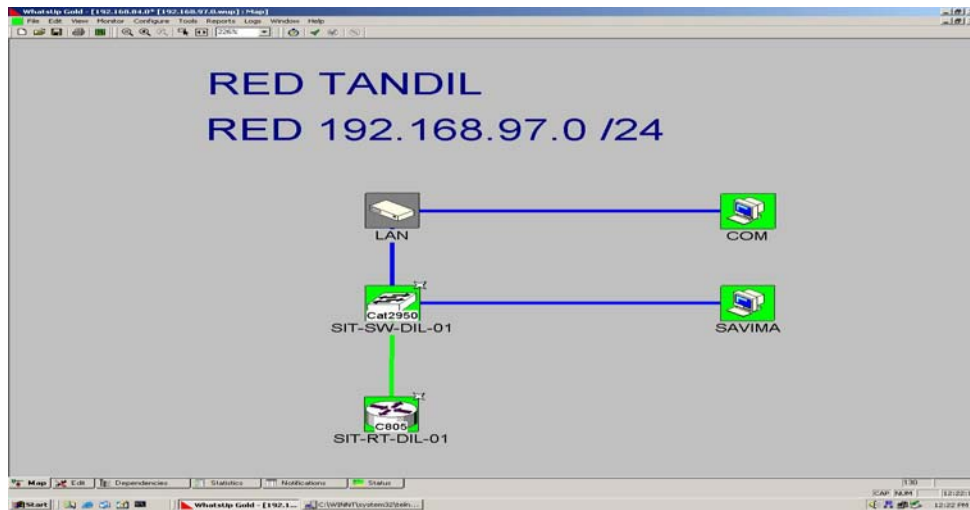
WhatsUp Gold - [192.168.84.0* [192.168.97.0.wup] : Map]
File Edit View Monitor Configure Tools Reports Logs Window Help
226%

RED TANDIL
RED 192.168.97.0 /24

LAN
COM
Cat2950
SIT-SW-DIL-01
SAVIMA
C805
SIT-RT-DIL-01

Map Edit Dependencies Statistics Notifications Status
130
CAP NUM 12:22
Start WhatsUp Gold - [192.1... C:\WINNT\system32\teln...
12:22 PM